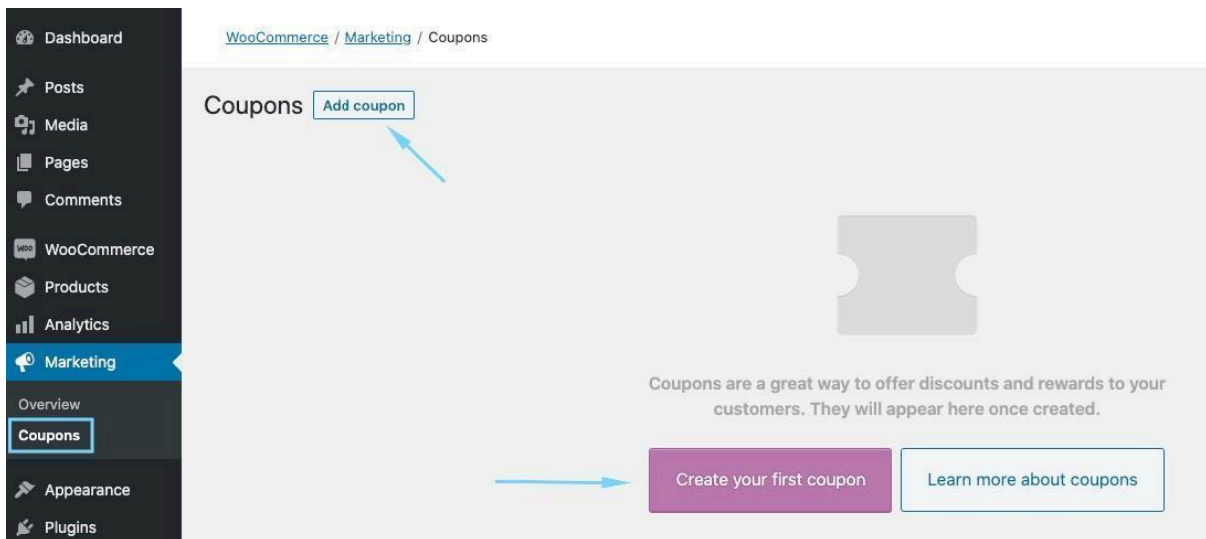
Dashboard
Posts
Media
Pages
Comments
WooCommerce
Products
Analytics
Marketing
Overview
Coupons
Appearance
Plugins

WooCommerce / Marketing / Coupons

Coupons Add coupon

Coupons are a great way to offer discounts and rewards to your customers. They will appear here once created.

Create your first coupon
Learn more about coupons